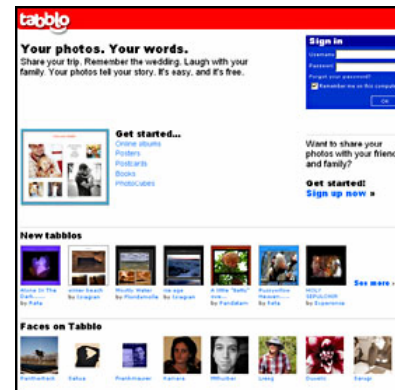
tabblo

Your photos. Your words.

Share your trip. Remember the wedding. Laugh with your family. Your photos tell your story. It's easy, and it's free.

Sign in

Username

Password

Forgot your password?

Remember me on this computer

OK

Get started...

Online albums

Posters

Postcards

Books

PhotoCubes

Want to share your photos with your friends and family?

Get started!

Sign up now »

New tabblos

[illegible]

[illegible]

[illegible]

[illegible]

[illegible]

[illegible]

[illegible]

See more »

Faces on Tabblo

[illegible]

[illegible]

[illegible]

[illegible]

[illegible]

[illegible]

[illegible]

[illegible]